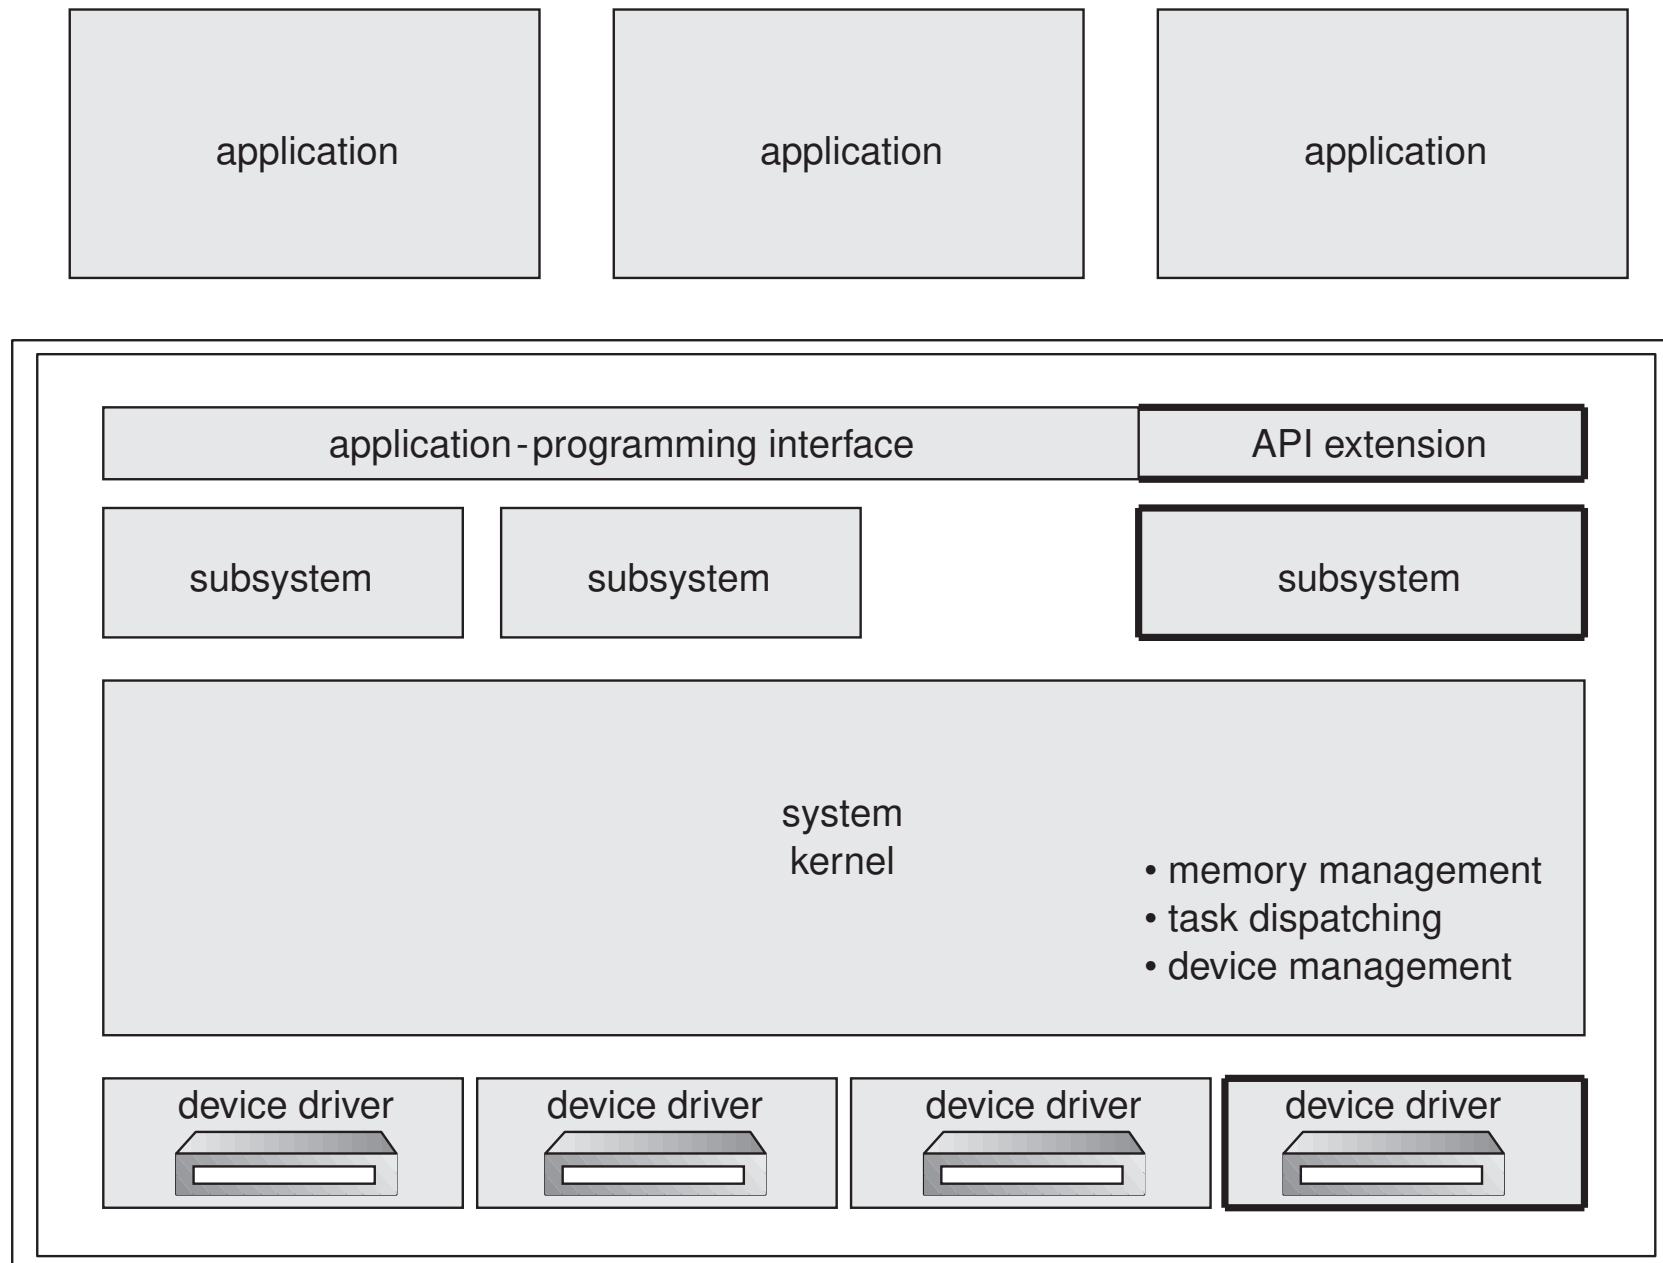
application

application

application

application-programming interface

API extension

subsystem

subsystem

subsystem

system kernel

• memory management
• task dispatching
• device management

device driver

device driver

device driver

device driver